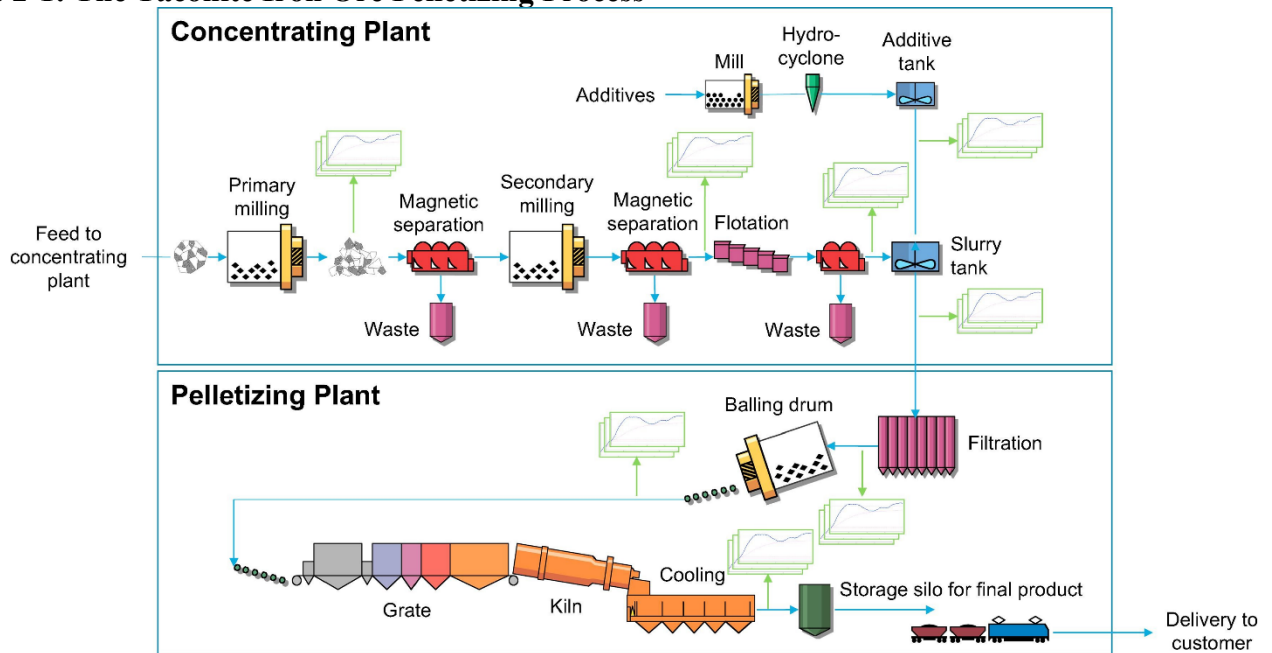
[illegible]

Concentrating Plant

Additives

Mill

Hydro-cyclone

Additive tank

Feed to concentrating plant

Primary milling

Magnetic separation

Secondary milling

Magnetic separation

Flotation

Slurry tank

Waste

Waste

Waste

Pelletizing Plant

Balling drum

Filtration

Grate

Kiln

Cooling

Storage silo for final product

Delivery to customer